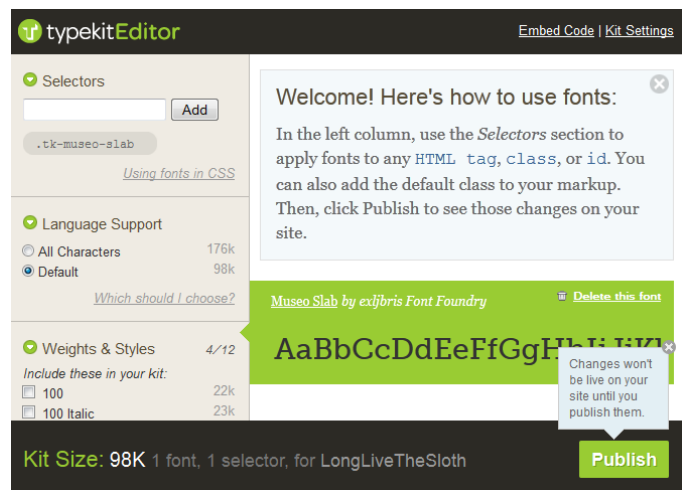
typekitEditor

Embed Code | Kit Settings

Selectors

Add

.tk-museo-slab

Using fonts in CSS

Language Support

All Characters 176k

Default 98k

Which should I choose?

Weights & Styles 4/12

Include these in your kit:

100 22k

100 Italic 23k

Welcome! Here's how to use fonts:

In the left column, use the *Selectors* section to apply fonts to any HTML tag, class, or id. You can also add the default class to your markup. Then, click Publish to see those changes on your site.

Museo Slab by exljbris Font Foundry

Delete this font

AaBbCcDdEeFfGgHhIiJjKl

Changes won't be live on your site until you publish them.

Kit Size: 98K 1 font, 1 selector, for LongLiveTheSloth

Publish